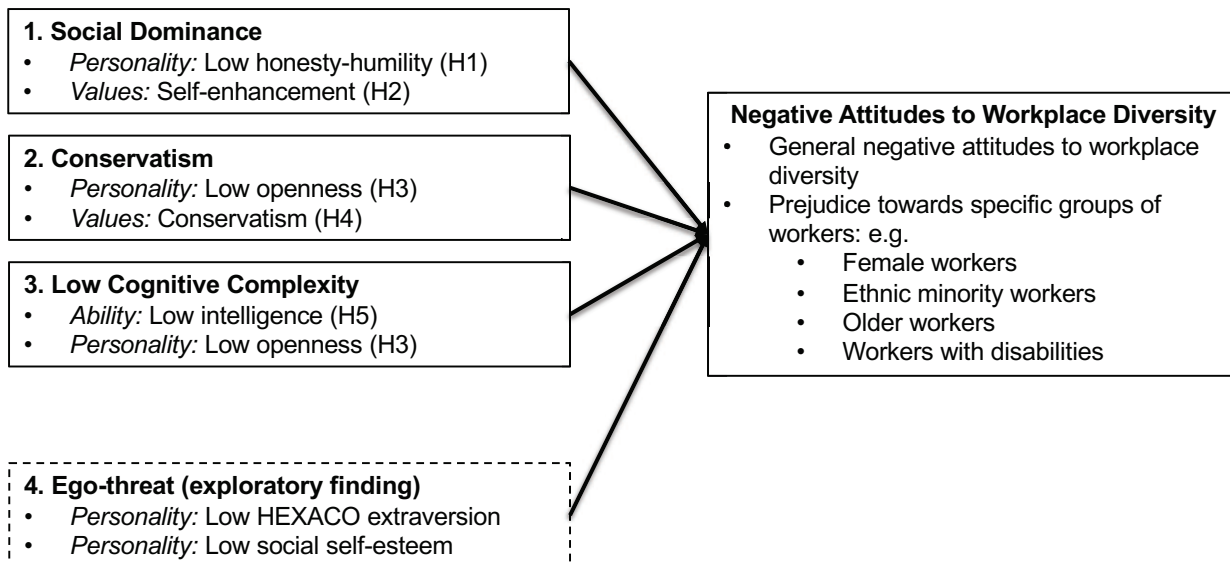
**1. Social Dominance**
- *Personality:* Low honesty-humility (H1)
- *Values:* Self-enhancement (H2)

**2. Conservatism**
- *Personality:* Low openness (H3)
- *Values:* Conservatism (H4)

**3. Low Cognitive Complexity**
- *Ability:* Low intelligence (H5)
- *Personality:* Low openness (H3)

**4. Ego-threat (exploratory finding)**
- *Personality:* Low HEXACO extraversion
- *Personality:* Low social self-esteem

**Negative Attitudes to Workplace Diversity**
- General negative attitudes to workplace diversity
- Prejudice towards specific groups of workers: e.g.
  - Female workers
  - Ethnic minority workers
  - Older workers
  - Workers with disabilities